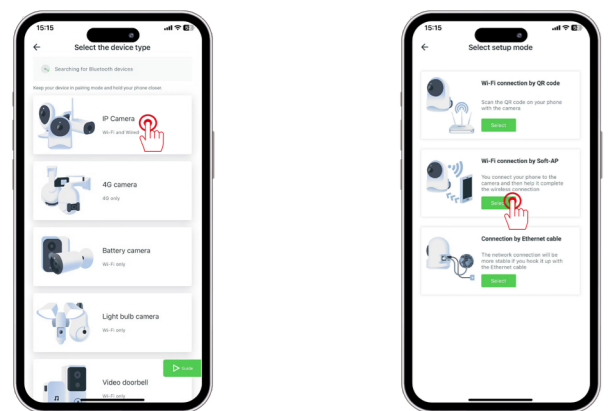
15:15

Select the device type

Searching for Bluetooth devices

Keep your device in pairing mode and hold your phone close.

IP Camera

Wi-Fi and Wired

4G camera

4G only

Battery camera

Wi-Fi only

Light bulb camera

Wi-Fi only

Video doorbell

Wi-Fi only

Guide

15:15

Select setup mode

Wi-Fi connection by QR code

Scan the QR code on your phone with the camera

Select

Wi-Fi connection by Soft-AP

You connect your phone to the camera and then help it complete the wireless connection

Select

Connection by Ethernet cable

The network connection will be more stable if you hook it up with the Ethernet cable

Select